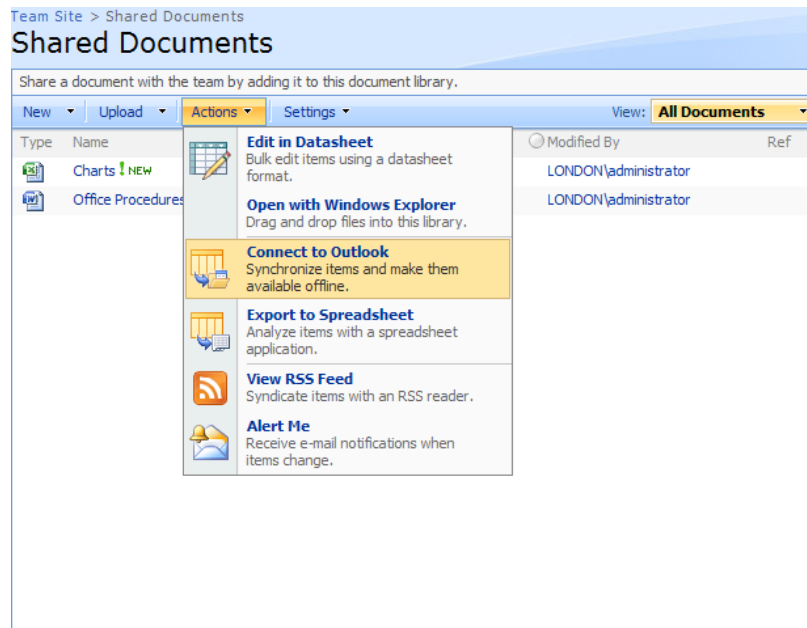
Team Site > Shared Documents

Shared Documents

Share a document with the team by adding it to this document library.

New ▾ Upload ▾ Actions ▾ Settings ▾ View: All Documents ▾

| Type | Name | Modified By | Ref |
|---|---|---|---|
| | Charts ! NEW | LONDON\administrator | |
| | Office Procedures | LONDON\administrator | |

Edit in Datasheet
Bulk edit items using a datasheet format.

Open with Windows Explorer
Drag and drop files into this library.

Connect to Outlook
Synchronize items and make them available offline.

Export to Spreadsheet
Analyze items with a spreadsheet application.

View RSS Feed
Syndicate items with an RSS reader.

Alert Me
Receive e-mail notifications when items change.